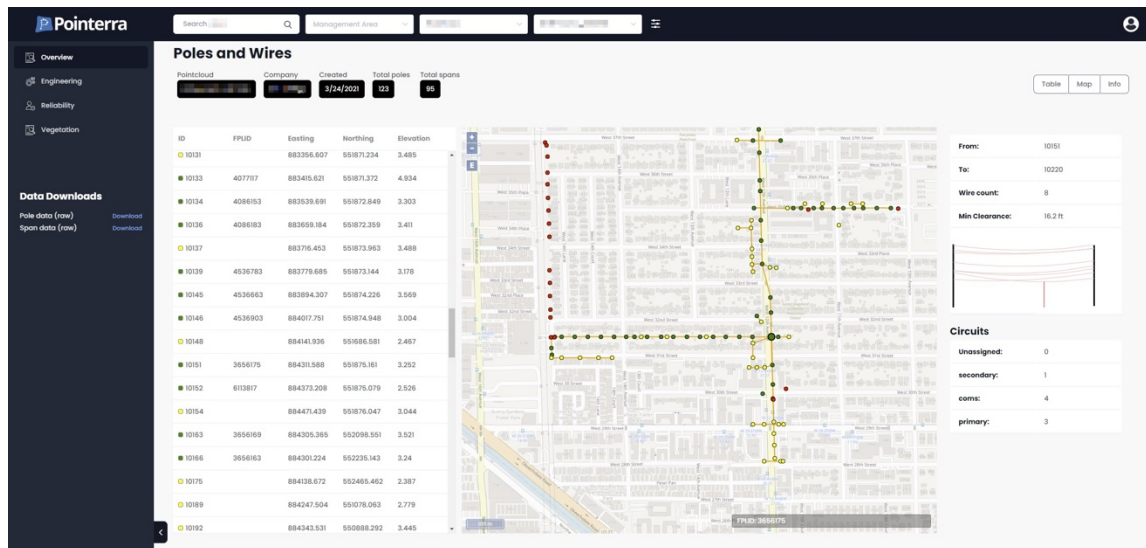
Pointerra

Search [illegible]

Management Area

Overview
Engineering
Reliability
Vegetation

Data Downloads
Pole data (raw) Download
Span data (raw) Download

Poles and Wires

Pointcloud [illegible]
Company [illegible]
Created 3/24/2021
Total poles 123
Total spans 95

Table Map Info

| ID | FPLID | Easting | Northing | Elevation |
|---|---|---|---|---|
| 10131 | | 883356.607 | 551871.234 | 3.485 |
| 10133 | 4077117 | 883415.621 | 551871.372 | 4.934 |
| 10134 | 4086153 | 883539.691 | 551872.849 | 3.303 |
| 10136 | 4086183 | 883659.184 | 551872.359 | 3.411 |
| 10137 | | 883716.453 | 551873.963 | 3.488 |
| 10139 | 4536783 | 883779.685 | 551873.144 | 3.178 |
| 10145 | 4536663 | 883894.307 | 551874.226 | 3.569 |
| 10146 | 4536903 | 884017.751 | 551874.948 | 3.004 |
| 10148 | | 884141.936 | 551686.581 | 2.467 |
| 10151 | 3656175 | 884311.588 | 551875.161 | 3.252 |
| 10152 | 6113817 | 884373.208 | 551875.079 | 2.526 |
| 10154 | | 884471.439 | 551876.047 | 3.044 |
| 10163 | 3656169 | 884305.365 | 552098.551 | 3.521 |
| 10166 | 3656163 | 884301.224 | 552235.143 | 3.24 |
| 10175 | | 884138.672 | 552465.462 | 2.387 |
| 10189 | | 884247.504 | 551078.063 | 2.779 |
| 10192 | | 884343.531 | 550888.292 | 3.445 |

FPLID: 3656175

| From: | 10151 |
|---|---|
| To: | 10220 |
| Wire count: | 8 |
| Min Clearance: | 16.2 ft |

Circuits

| Unassigned: | 0 |
|---|---|
| secondary: | 1 |
| coms: | 4 |
| primary: | 3 |